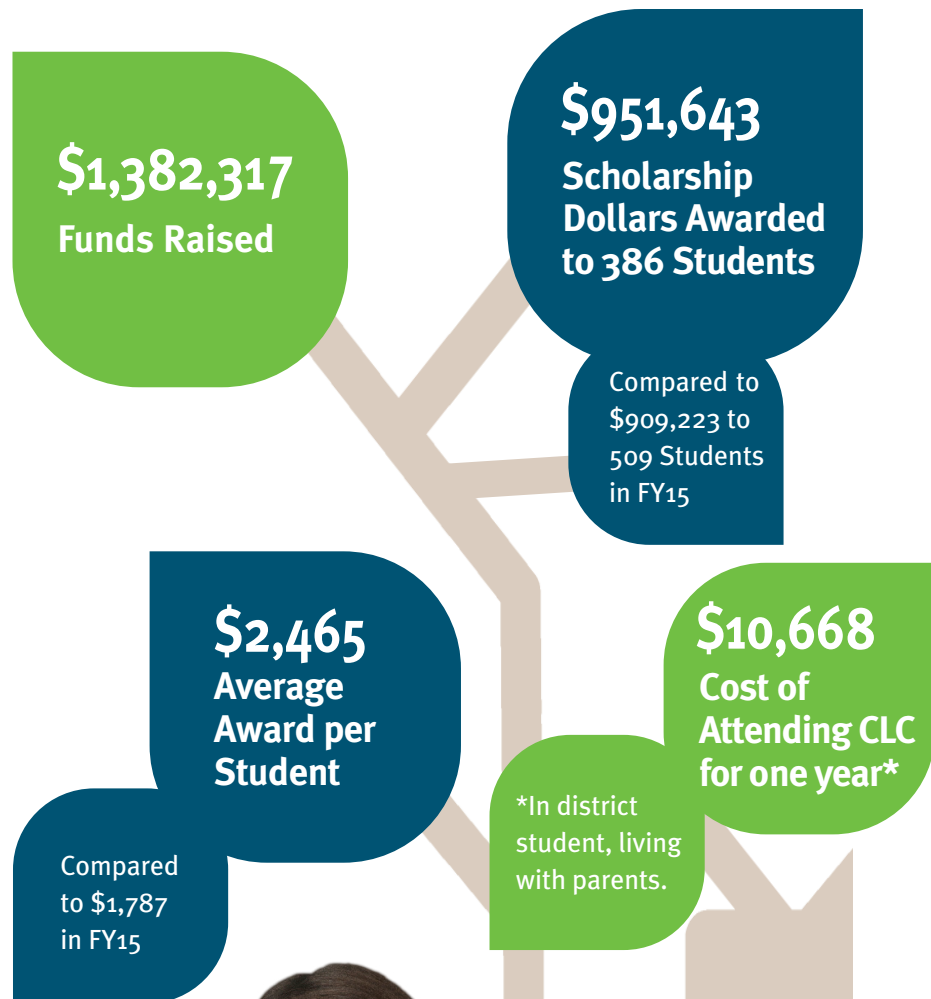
$1,382,317
Funds Raised

$951,643
Scholarship Dollars Awarded to 386 Students

Compared to $909,223 to 509 Students in FY15

$2,465
Average Award per Student

Compared to $1,787 in FY15

$10,668
Cost of Attending CLC for one year*

*In district student, living with parents.